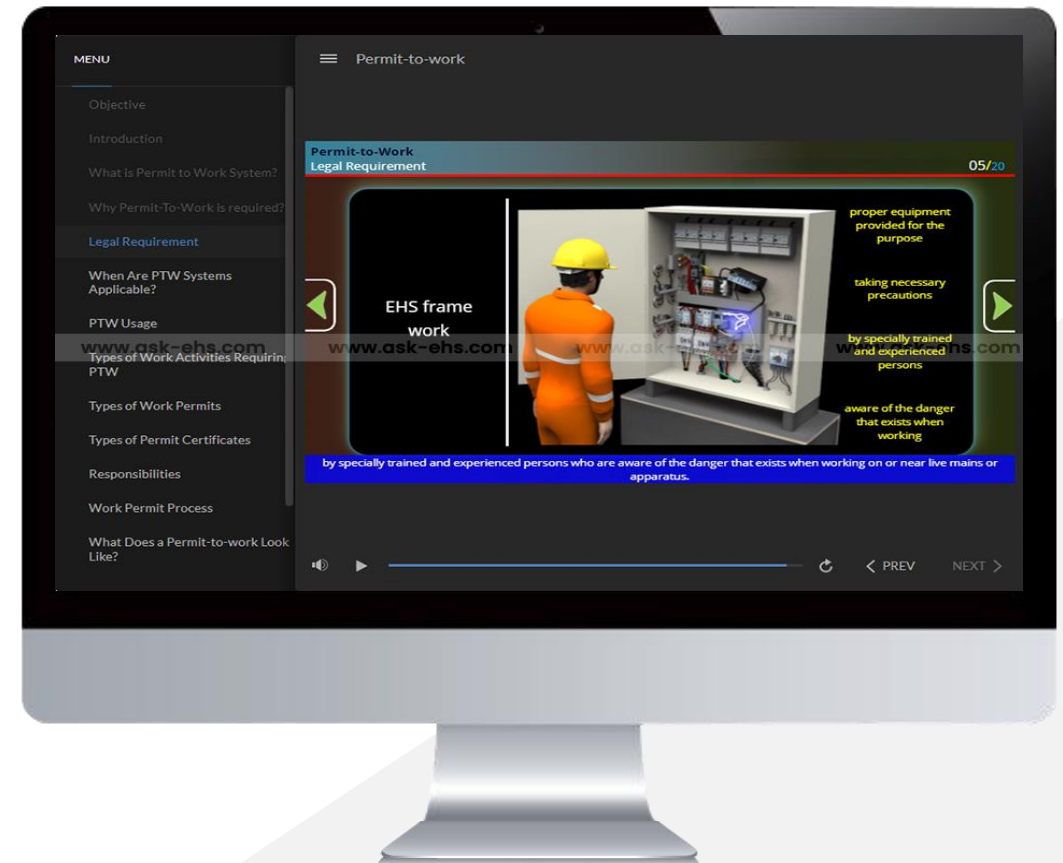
MENU

Objective

Introduction

What is Permit to Work System?

Why Permit-To-Work is required?

Legal Requirement

When Are PTW Systems Applicable?

PTW Usage

Types of Work Activities Requirin PTW

Types of Work Permits

Types of Permit Certificates

Responsibilities

Work Permit Process

What Does a Permit-to-work Look Like?

Permit-to-work

Permit-to-Work
Legal Requirement

05/20

EHS frame work

proper equipment provided for the purpose

taking necessary precautions

by specially trained and experienced persons

aware of the danger that exists when working

www.ask-ehs.com www.ask-ehs.com www.ask-ehs.com www.ask-ehs.com

by specially trained and experienced persons who are aware of the danger that exists when working on or near live mains or apparatus.

PREV

NEXT